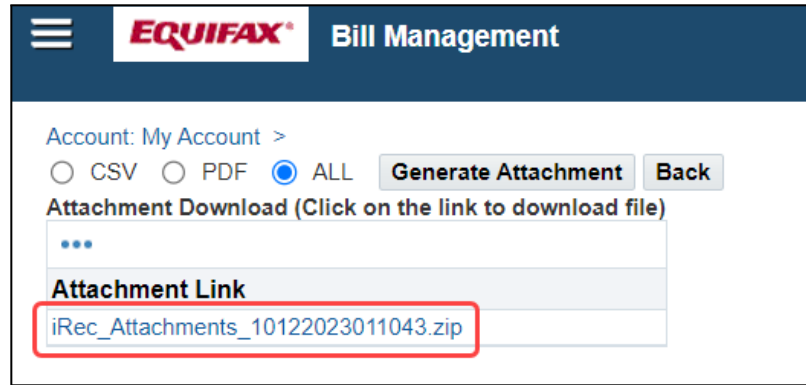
EQUIFAX® Bill Management

Account: My Account >

CSV PDF ALL Generate Attachment Back

Attachment Download (Click on the link to download file)

•••

| Attachment Link |
|---|
| iRec_Attachments_10122023011043.zip |